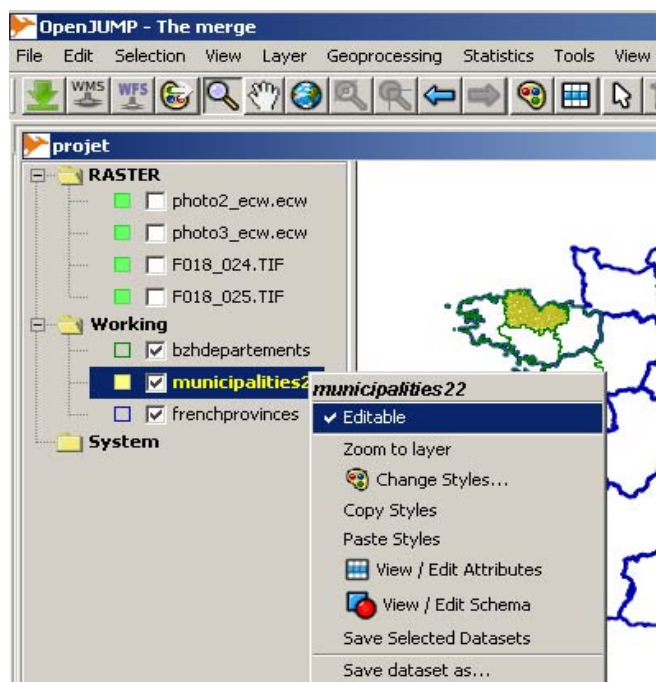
OpenJUMP - The merge

File Edit Selection View Layer Geoprocessing Statistics Tools View

WMS WFS

projet

RASTER
photo2_ecw.ecw
photo3_ecw.ecw
F018_024.TIF
F018_025.TIF
Working
bzhdepartements
municipalities2
frenchprovinces
System

municipalities22
✔ Editable
Zoom to layer
Change Styles...
Copy Styles
Paste Styles
View / Edit Attributes
View / Edit Schema
Save Selected Datasets
Save dataset as...